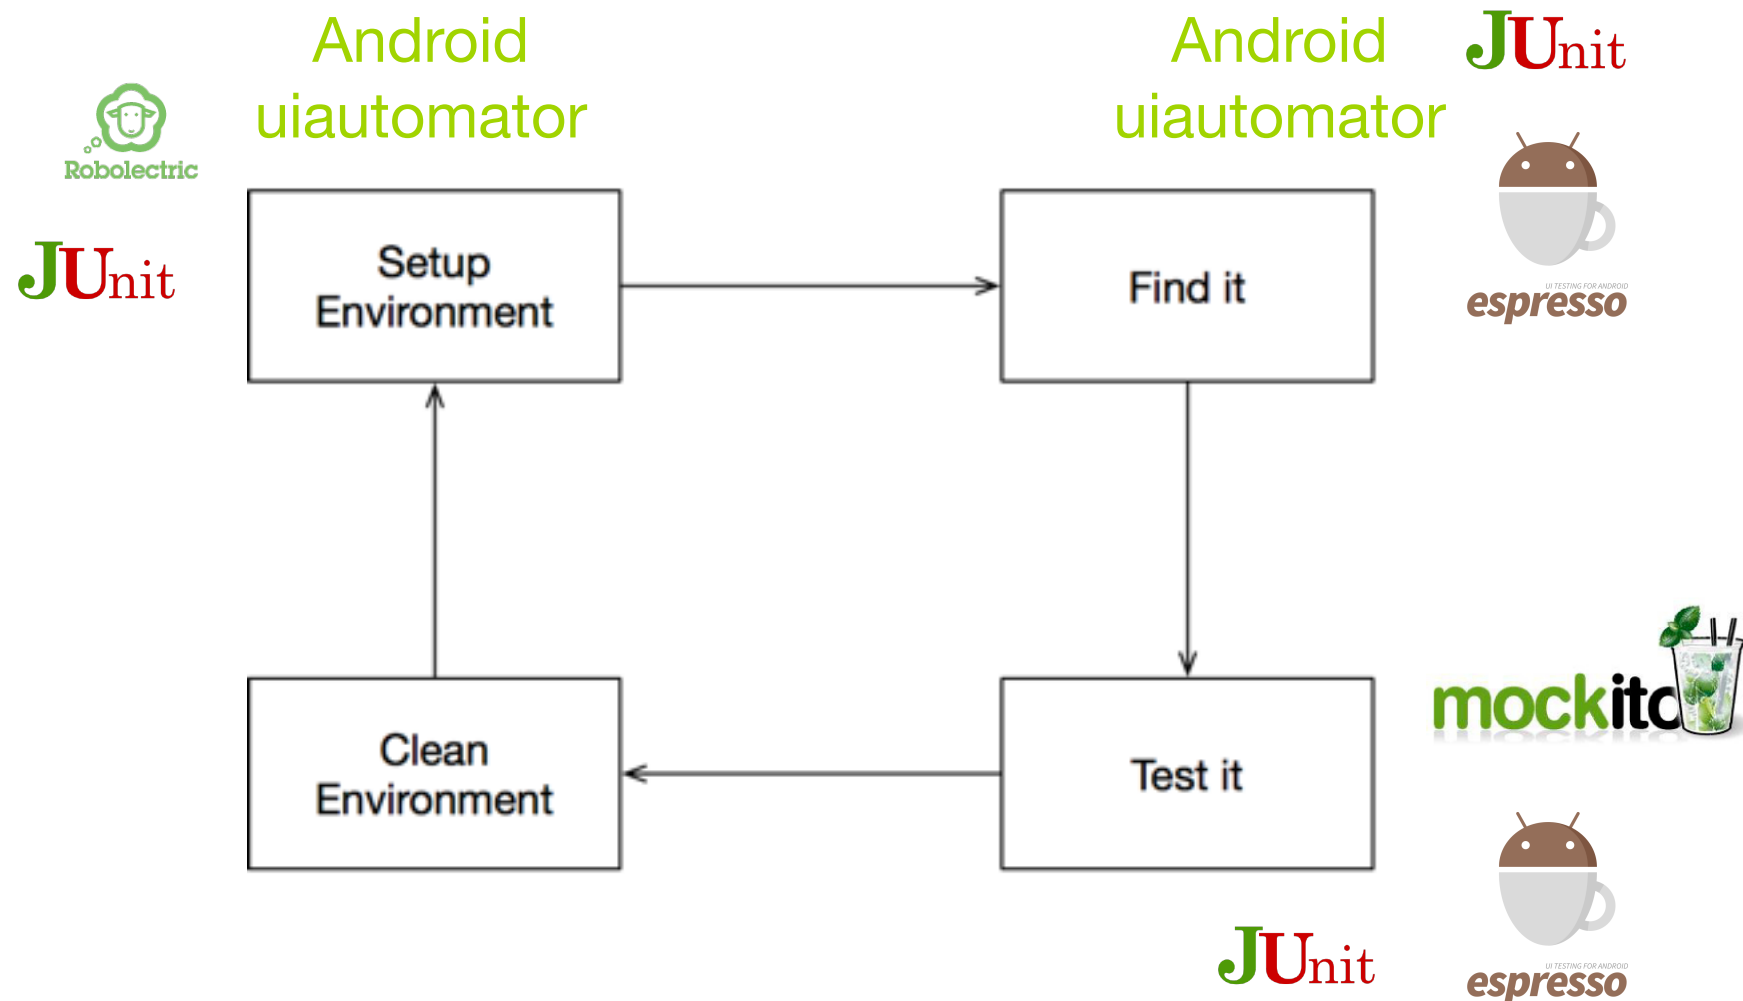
Android uiautomator

Android uiautomator

JUnit

Robolectric

JUnit

Setup Environment

Find it

UI TESTING FOR ANDROID
espresso

Clean Environment

Test it

mockito

UI TESTING FOR ANDROID
espresso

JUnit